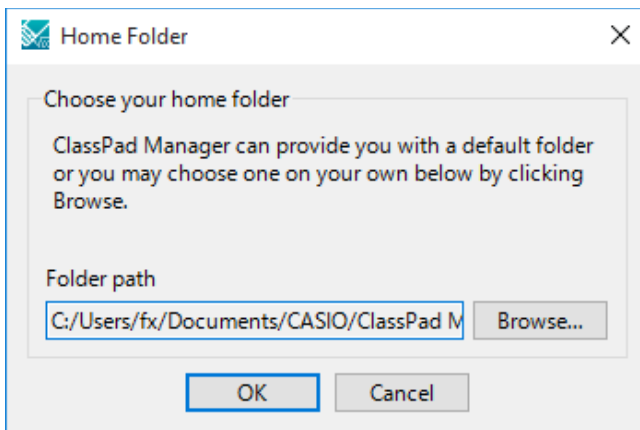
Home Folder

Choose your home folder

ClassPad Manager can provide you with a default folder or you may choose one on your own below by clicking Browse.

Folder path

C:/Users/fx/Documents/CASIO/ClassPad M

Browse...

OK

Cancel